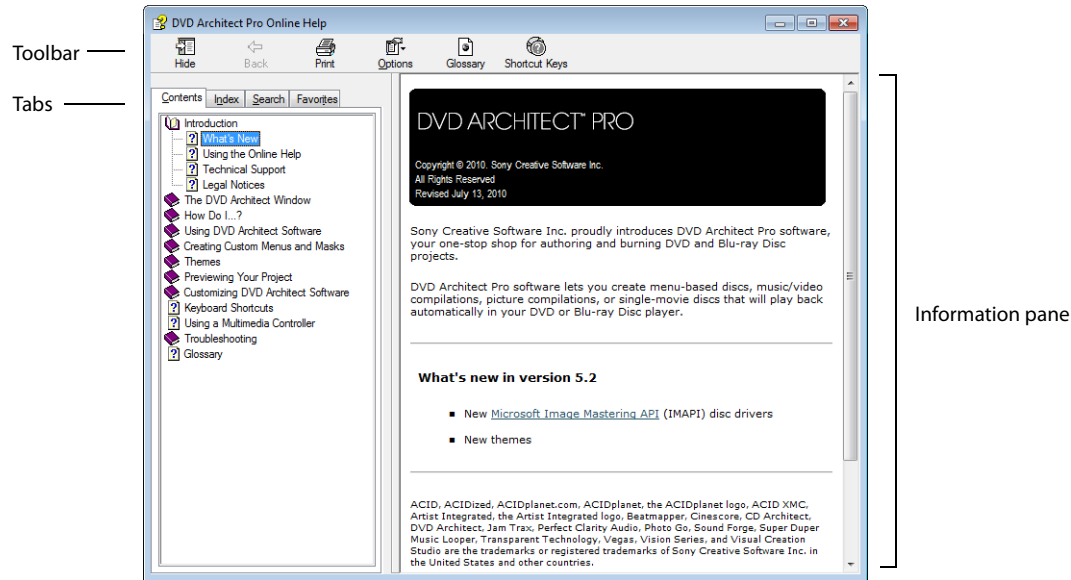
Toolbar

Tabs

DVD Architect Pro Online Help

Hide
Back
Print
Options
Glossary
Shortcut Keys

Contents
Index
Search
Favorites

Introduction
What's New
Using the Online Help
Technical Support
Legal Notices
The DVD Architect Window
How Do I...?
Using DVD Architect Software
Creating Custom Menus and Masks
Themes
Previewing Your Project
Customizing DVD Architect Software
Keyboard Shortcuts
Using a Multimedia Controller
Troubleshooting
Glossary

DVD ARCHITECT™ PRO

Copyright © 2010. Sony Creative Software Inc.
All Rights Reserved
Revised July 13, 2010

Sony Creative Software Inc. proudly introduces DVD Architect Pro software, your one-stop shop for authoring and burning DVD and Blu-ray Disc projects.

DVD Architect Pro software lets you create menu-based discs, music/video compilations, picture compilations, or single-movie discs that will play back automatically in your DVD or Blu-ray Disc player.

What's new in version 5.2

New Microsoft Image Mastering API (IMAPI) disc drivers

New themes

ACID, ACIDized, ACIDplanet.com, ACIDplanet, the ACIDplanet logo, ACID XMC, Artist Integrated, the Artist Integrated logo, Beatmapper, Cinescore, CD Architect, DVD Architect, Jam Trax, Perfect Clarity Audio, Photo Go, Sound Forge, Super Duper Music Looper, Transparent Technology, Vegas, Vision Series, and Visual Creation Studio are the trademarks or registered trademarks of Sony Creative Software Inc. in the United States and other countries.

Information pane